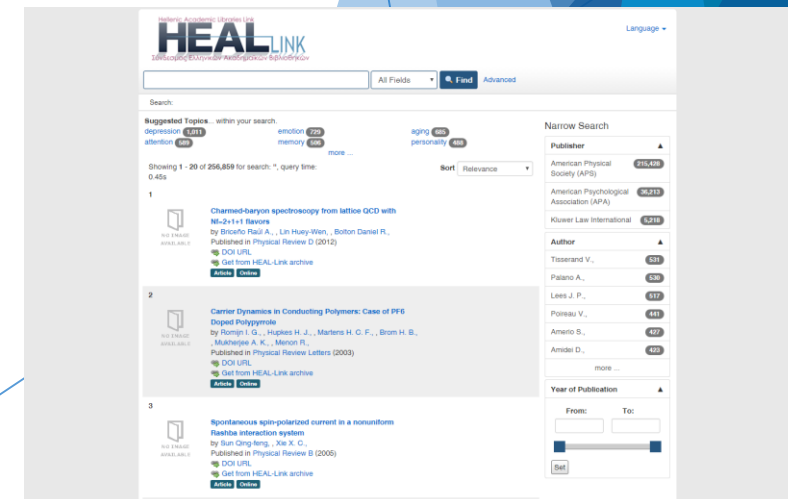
Hellenic Academic Libraries Link
HEALLINK
Σύνδεσμος Ελληνικών Ακαδημαϊκών Βιβλιοθηκών

Language ▾

All Fields ▾ Find Advanced

Search:

Suggested Topics... within your search.
depression 1,011 emotion 729 aging 685
attention 589 memory 586 personality 466
more ...

Showing 1 - 20 of 256,859 for search: '', query time: 0.45s

Sort Relevance

1

NO IMAGE AVAILABLE

Charmed-baryon spectroscopy from lattice QCD with Nf=2+1+1 flavors
by Briceño Raúl A., , Lin Huey-Wen, , Bolton Daniel R.,
Published in Physical Review D (2012)
DOI URL
Get from HEAL-Link archive
Article Online

2

NO IMAGE AVAILABLE

Carrier Dynamics in Conducting Polymers: Case of PF6 Doped Polypyrrole
by Romijn I. G., , Hupkes H. J., , Martens H. C. F., , Brom H. B., , Mukherjee A. K., , Menon R.,
Published in Physical Review Letters (2003)
DOI URL
Get from HEAL-Link archive
Article Online

3

NO IMAGE AVAILABLE

Spontaneous spin-polarized current in a nonuniform Rashba interaction system
by Sun Qing-feng, , Xie X. C.,
Published in Physical Review B (2005)
DOI URL
Get from HEAL-Link archive
Article Online

Narrow Search

Publisher ▲
American Physical Society (APS) 215,426
American Psychological Association (APA) 36,213
Kluwer Law International 5,216

Author ▲
Tisserand V., 531
Palano A., 530
Lees J. P., 517
Poireau V., 441
Amerio S., 427
Amidei D., 422
more ...

Year of Publication ▲
From: To:
Set